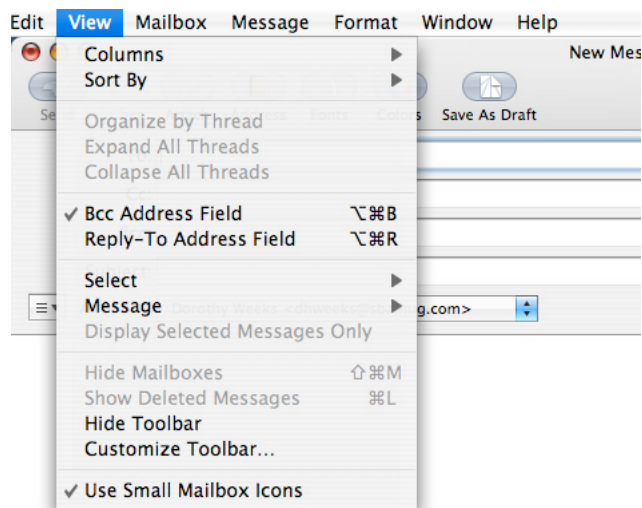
Edit View Mailbox Message Format Window Help

New Mes

Se

Save As Draft

Columns
Sort By

Organize by Thread
Expand All Threads
Collapse All Threads

✓ Bcc Address Field ⌥⌘B
Reply-To Address Field ⌥⌘R

Select
Message
Display Selected Messages Only

Hide Mailboxes ⇧⌘M
Show Deleted Messages ⌘L
Hide Toolbar
Customize Toolbar...

✓ Use Small Mailbox Icons

Dorothy Weeks <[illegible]g.com>